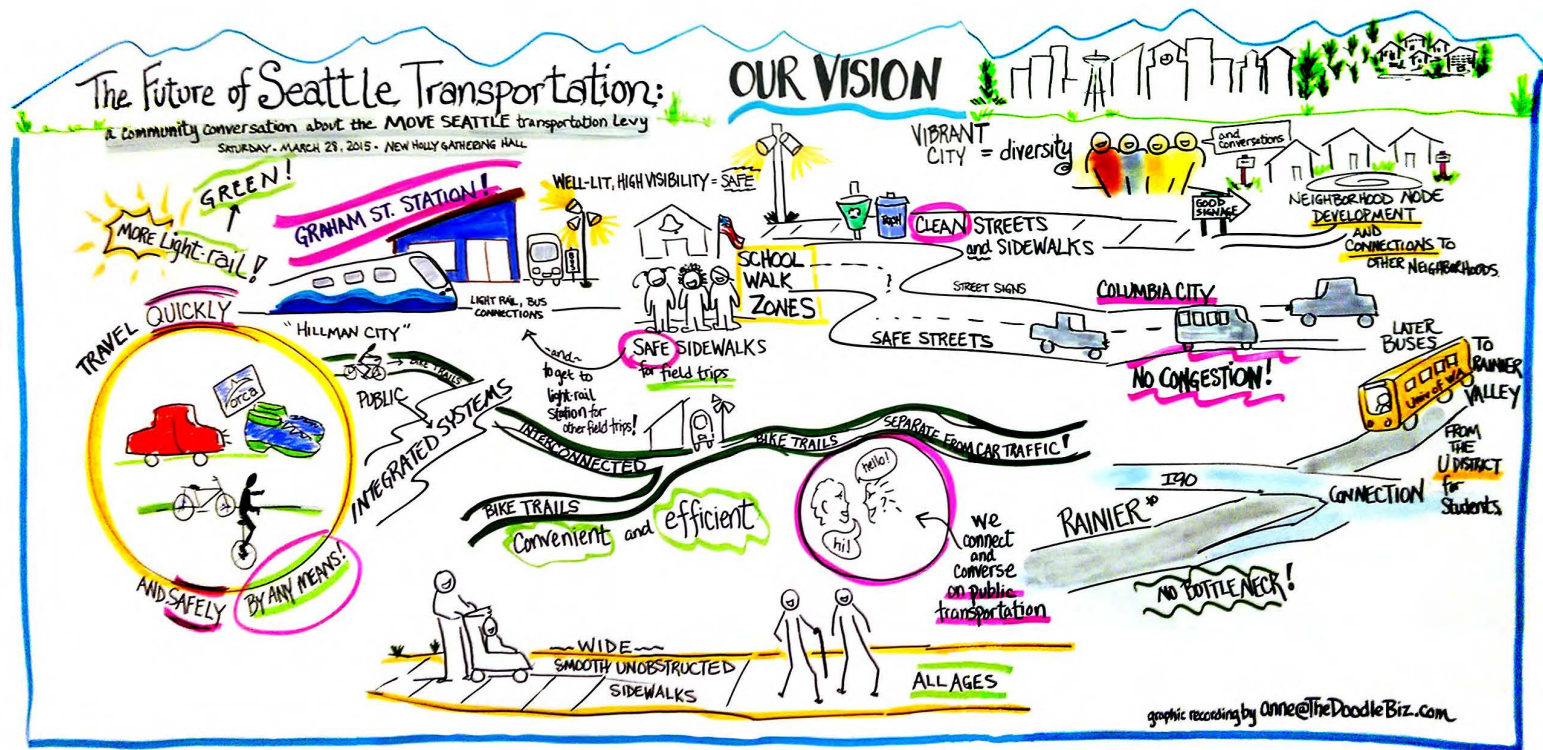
The Future of Seattle Transportation:

a community conversation about the MOVE SEATTLE transportation levy

SATURDAY · MARCH 28, 2015 · NEW HOLLY GATHERING HALL

OUR VISION

VIBRANT CITY = diversity

and conversations

GREEN!

MORE Light-rail!

GRAHAM ST. STATION!

WELL-LIT, HIGH VISIBILITY = SAFE

CLEAN STREETS and SIDEWALKS

GOOD SIGNAGE

NEIGHBORHOOD NODE DEVELOPMENT AND CONNECTIONS TO OTHER NEIGHBORHOODS.

SCHOOL WALK ZONES

STREET SIGNS

COLUMBIA CITY

SAFE STREETS

NO CONGESTION!

LATER BUSES TO RAINIER VALLEY FROM THE U DISTRICT for Students.

Univ of WA

TRAVEL QUICKLY

"HILLMAN CITY"

LIGHT RAIL, BUS CONNECTIONS

~and~ to get to light-rail station for other field trips!

SAFE SIDEWALKS for field trips

BIKE TRAILS

PUBLIC

INTEGRATED SYSTEMS

ORCA

INTERCONNECTED

BIKE TRAILS SEPARATE FROM CAR TRAFFIC!

hello!

hi!

we connect and converse on public transportation

I90

CONNECTION

RAINIER

NO BOTTLE NECK!

BIKE TRAILS

Convenient and efficient

AND SAFELY

BY ANY MEANS!

~WIDE~ SMOOTH UNOBSTRUCTED SIDEWALKS

ALL AGES

graphic recording by anne@TheDoodleBiz.com